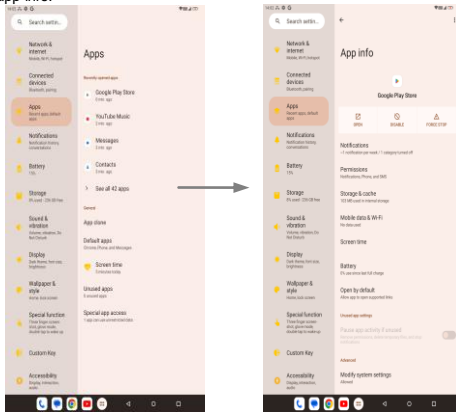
App info.

Search settin...

Network & internet
Mobile, Wi-Fi, hotspot

Connected devices
Bluetooth, pairing

Apps
Recent apps, default apps

Notifications
Notification history, conversations

Battery
73%

Storage
8% used · 235 GB free

Sound & vibration
Volume, vibration, Do Not Disturb

Display
Dark theme, font size, brightness

Wallpaper & style
Home, lock screen

Special function
Three finger screenshot, gesture mode, double tap to wake up

Custom Key

Accessibility
Display, interaction, audio

Apps

Recently opened apps

Google Play Store
3 min. ago

YouTube Music
3 min. ago

Messages
3 min. ago

Contacts
3 min. ago

See all 42 apps

General

App clone

Default apps
Chrome, Phone and Messages

Screen time
5 minutes today

Unused apps
0 unused apps

Special app access
1 app can use unrestricted data

Search settin...

Network & internet
Mobile, Wi-Fi, hotspot

Connected devices
Bluetooth, pairing

Apps
Recent apps, default apps

Notifications
Notification history, conversations

Battery
73%

Storage
8% used · 235 GB free

Sound & vibration
Volume, vibration, Do Not Disturb

Display
Dark theme, font size, brightness

Wallpaper & style
Home, lock screen

Special function
Three finger screenshot, gesture mode, double tap to wake up

Custom Key

Accessibility
Display, interaction, audio

App info

Google Play Store

OPEN
DISABLE
FORCE STOP

Notifications
~1 notification per week / 1 category turned off

Permissions
Notifications, Phone, and SMS

Storage & cache
103 MB used in internal storage

Mobile data & Wi-Fi
No data used

Screen time

Battery
0% use since last full charge

Open by default
Allow app to open supported links

Unused app settings

Pause app activity if unused
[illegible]

Advanced

Modify system settings
Allowed